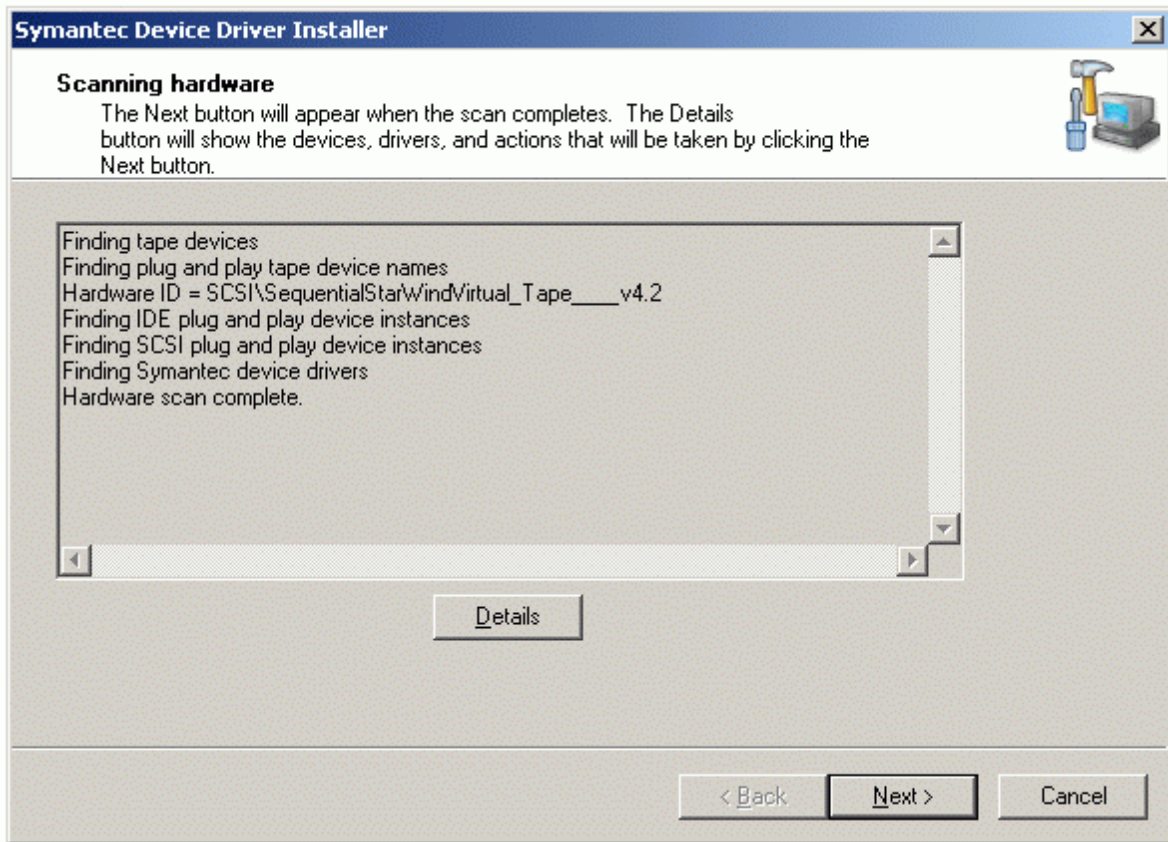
Symantec Device Driver Installer

Scanning hardware

The Next button will appear when the scan completes. The Details button will show the devices, drivers, and actions that will be taken by clicking the Next button.

Finding tape devices
Finding plug and play tape device names
Hardware ID = SCSI\SequentialStarWindVirtual_Tape____v4.2
Finding IDE plug and play device instances
Finding SCSI plug and play device instances
Finding Symantec device drivers
Hardware scan complete.

Details

< Back | Next > | Cancel